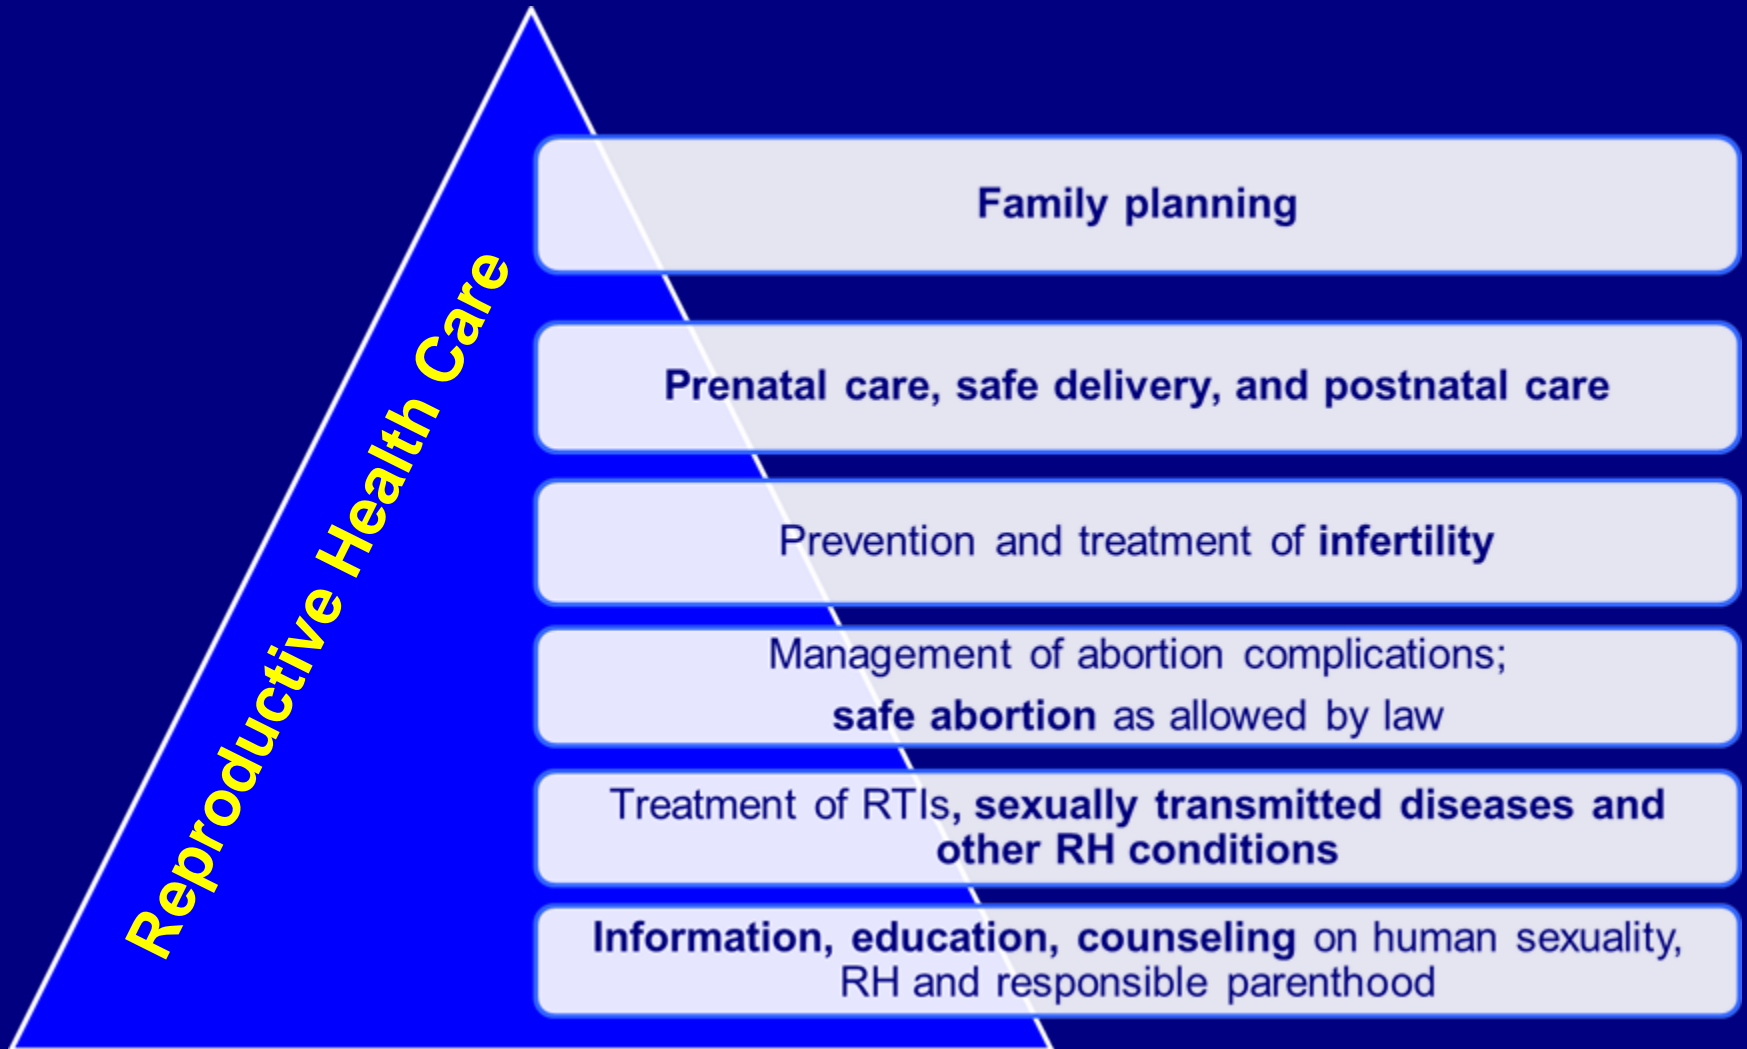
Reproductive Health Care

Family planning

Prenatal care, safe delivery, and postnatal care

Prevention and treatment of infertility

Management of abortion complications; safe abortion as allowed by law

Treatment of RTIs, sexually transmitted diseases and other RH conditions

Information, education, counseling on human sexuality, RH and responsible parenthood